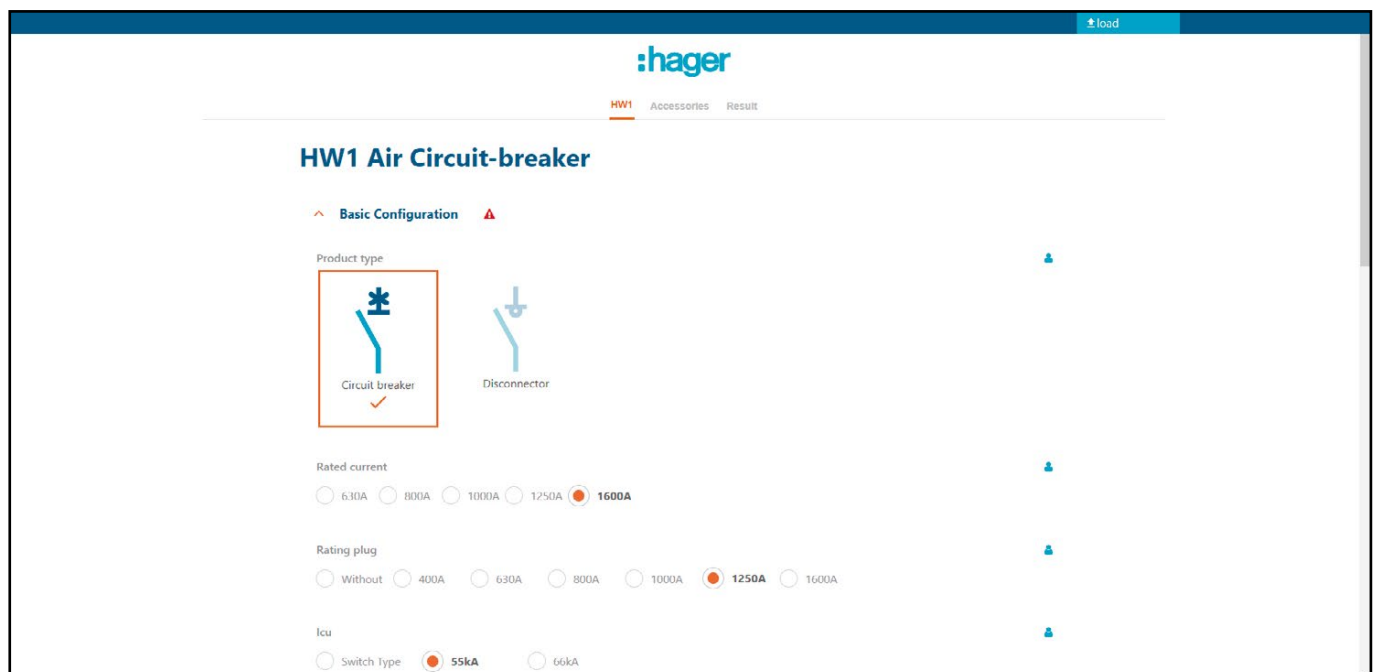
load

:hager

HW1 Accessories Result

HW1 Air Circuit-breaker

Basic Configuration

Product type

Circuit breaker

Disconnector

Rated current

630A 800A 1000A 1250A 1600A

Rating plug

Without 400A 630A 800A 1000A 1250A 1600A

Icu

Switch Type 55kA 66kA